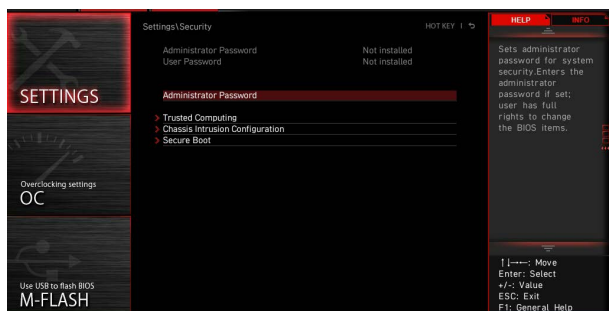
SETTINGS

Overclocking settings
OC

Use USB to flash BIOS
M-FLASH

Settings\Security

HOT KEY | ↶

Administrator Password Not installed
User Password Not installed

Administrator Password

> Trusted Computing
> Chassis Intrusion Configuration
> Secure Boot

HELP
INFO

Sets administrator password for system security.Enters the administrator password if set; user has full rights to change the BIOS items.

↑↓→←: Move
Enter: Select
+/-: Value
ESC: Exit
F1: General Help